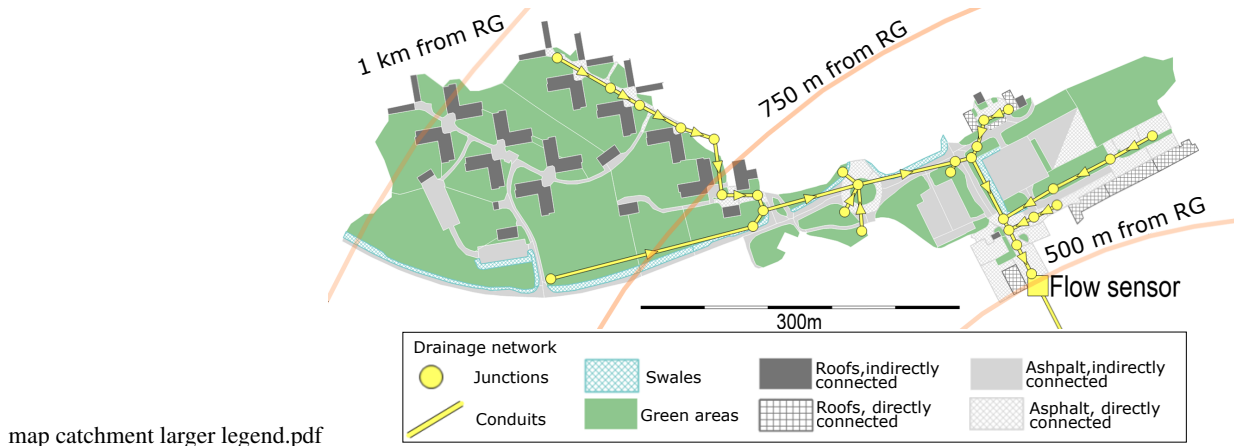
1 km from RG

750 m from RG

500 m from RG

Flow sensor

300m

Drainage network

Junctions

Conduits

Swales

Green areas

Roofs,indirectly connected

Roofs, directly connected

Ashpalt,indirectly connected

Asphalt, directly connected

map catchment larger legend.pdf